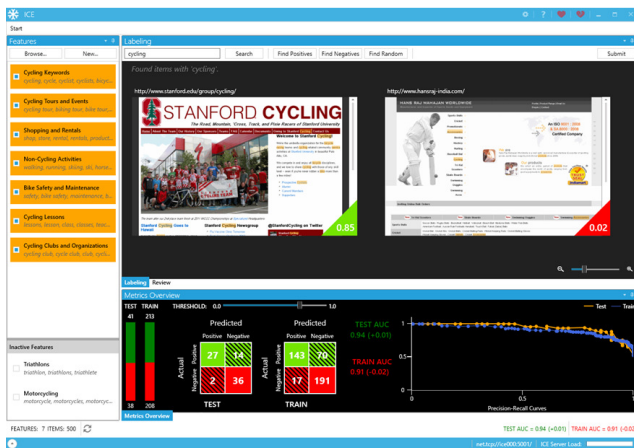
ICE

Start

Features

Browse... New...

Cycling Keywords
cycling, cyclist, cyclists, bicycl...

Cycling Tours and Events
cycling tour, biking tour, bike tour...

Shopping and Rentals
shop, store, rental, rentals, product...

Non-Cycling Activities
walking, running, skiing, ski, horse...

Bike Safety and Maintenance
bike safety, safety, maintenance, b...

Cycling Lessons
lessons, lesson, class, classes, cou...

Cycling Clubs and Organizations
cycling club, cycle club, club, cycli...

Inactive Features

Triathlons
triathlon, triathlons, triathlete

Motorcycling
motorcycle, motorcycles, motorcyc...

FEATURES: 7 ITEMS: 500

Labeling

cycling Search Find Positives Find Negatives Find Random Submit

Found items with 'cycling'.

http://www.stanford.edu/groups/cycling/

STANFORD CYCLING

The Road, Mountain, Cross, Track, and Fixie Racers of Stanford University

Welcome to Stanford Cycling!

Stanford Cycling Goes to Hawaii

Stanford Cycling Newsgroup

@StanfordCycling on Twitter

0.85

http://www.hansraj-india.com/

HANS RAJ MAHAJAN WORLDWIDE

Certified Company

0.02

Labeling Review

Metrics Overview

TEST TRAIN THRESHOLD: 0.0 1.0

41 213

38 208

Predicted
Positive Negative
Actual Positive 27 14
Negative 2 36
TEST

Predicted
Positive Negative
Actual Positive 143 70
Negative 17 191
TRAIN

TEST AUC
0.94 (+0.01)

TRAIN AUC
0.91 (-0.02)

Test Train

1
0.5
0
0 0.5 1

Precision-Recall Curves

Metrics Overview

TEST AUC = 0.94 (+0.01) TRAIN AUC = 0.91

net.tcp://ice000:5001/ ICE Server Load: